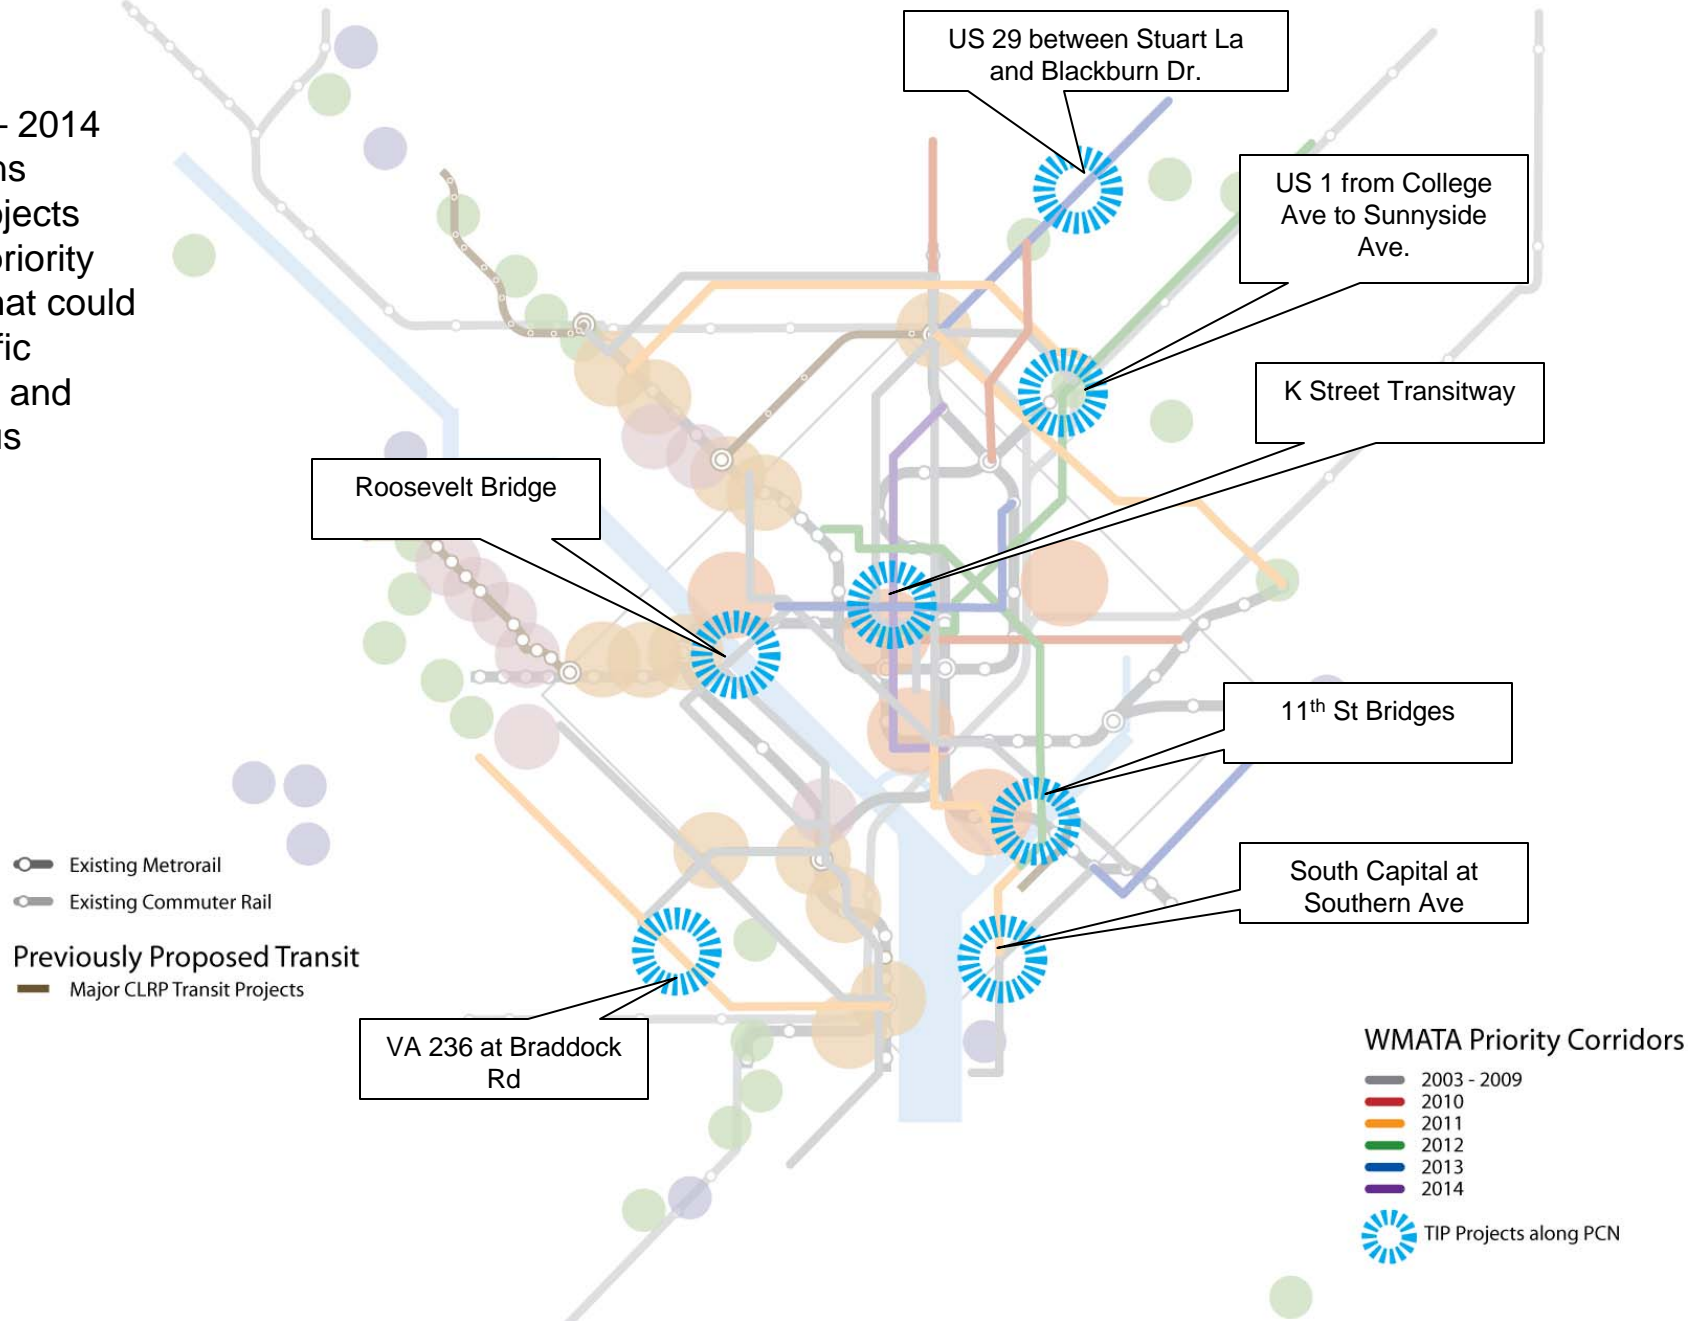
- 2014
ns
jects
riority
hat could
fic
and
s

US 29 between Stuart La and Blackburn Dr.

US 1 from College Ave to Sunnyside Ave.

K Street Transitway

Roosevelt Bridge

$11^{th}$ St Bridges

South Capital at Southern Ave

VA 236 at Braddock Rd

Existing Metrorail
Existing Commuter Rail

Previously Proposed Transit
Major CLRP Transit Projects

WMATA Priority Corridors
2003 - 2009
2010
2011
2012
2013
2014
TIP Projects along PCN